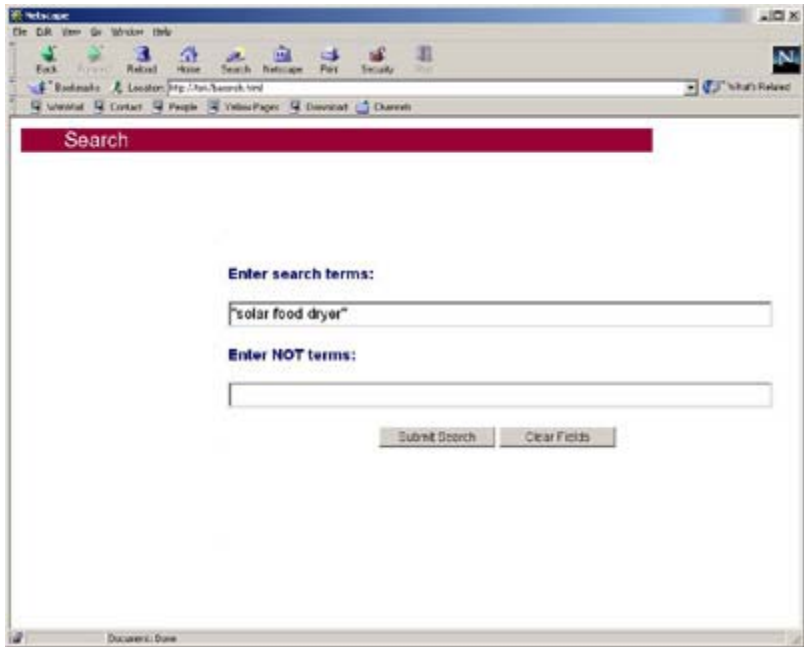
Netscape

File Edit View Go Window Help

Back Forward Reload Home Search Netscape Print Security Stop

Bookmarks Location: http://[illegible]/search.html

What's Related

WebMail Contact People Yellow Pages Download Channels

Search

Enter search terms:

"solar food dryer"

Enter NOT terms:

Submit Search

Clear Fields

Document: Done